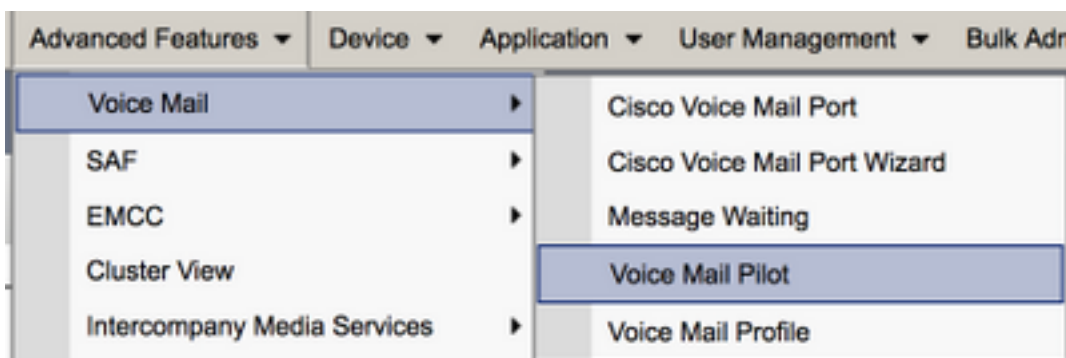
Advanced Features ▾ Device ▾ Application ▾ User Management ▾ Bulk Adr

Voice Mail
SAF
EMCC
Cluster View
Intercompany Media Services

Cisco Voice Mail Port
Cisco Voice Mail Port Wizard
Message Waiting
Voice Mail Pilot
Voice Mail Profile